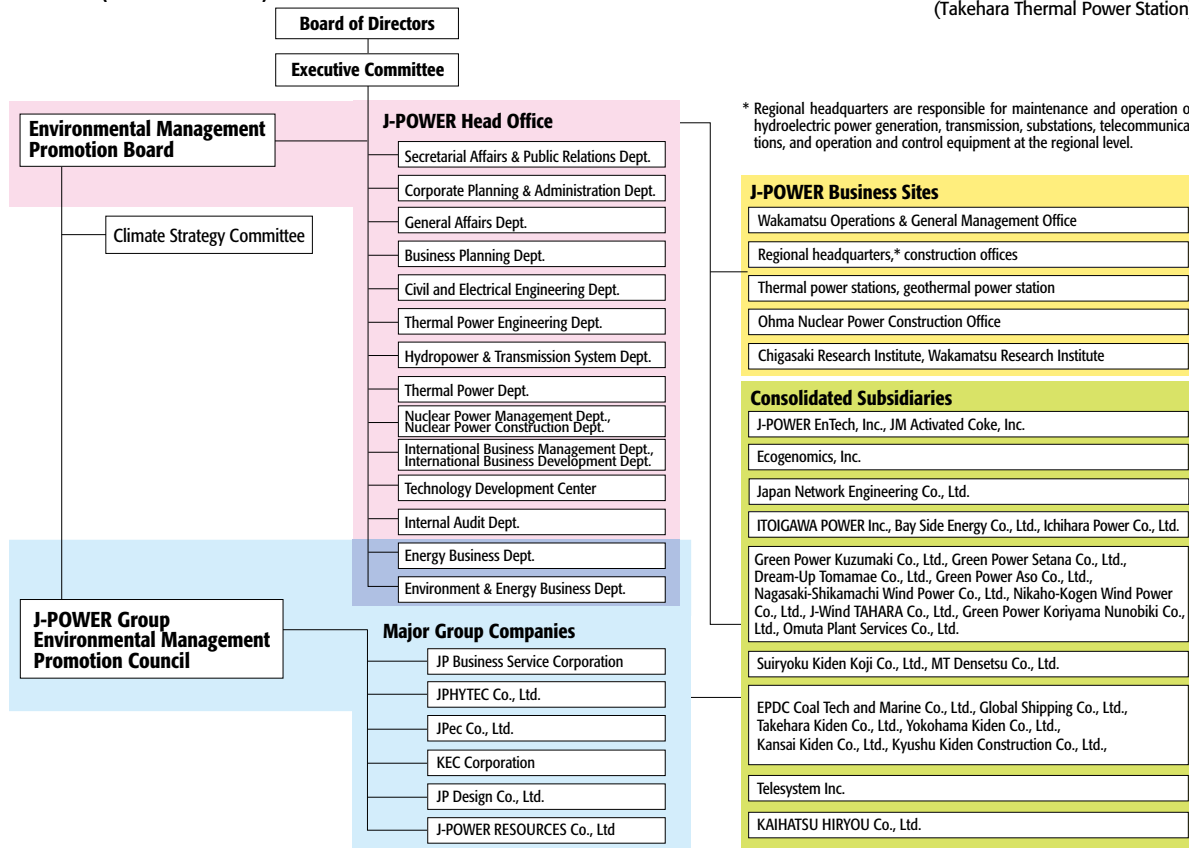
(Takehara Thermal Power Station

Board of Directors

Executive Committee

Environmental Management Promotion Board

Climate Strategy Committee

J-POWER Head Office

Secretarial Affairs & Public Relations Dept.

Corporate Planning & Administration Dept.

General Affairs Dept.

Business Planning Dept.

Civil and Electrical Engineering Dept.

Thermal Power Engineering Dept.

Hydropower & Transmission System Dept.

Thermal Power Dept.

Nuclear Power Management Dept., Nuclear Power Construction Dept.

International Business Management Dept., International Business Development Dept.

Technology Development Center

Internal Audit Dept.

Energy Business Dept.

Environment & Energy Business Dept.

J-POWER Group Environmental Management Promotion Council

Major Group Companies

JP Business Service Corporation

JPHYTEC Co., Ltd.

JPec Co., Ltd.

KEC Corporation

JP Design Co., Ltd.

J-POWER RESOURCES Co., Ltd

* Regional headquarters are responsible for maintenance and operation o hydroelectric power generation, transmission, substations, telecommunica tions, and operation and control equipment at the regional level.

J-POWER Business Sites

Wakamatsu Operations & General Management Office

Regional headquarters,* construction offices

Thermal power stations, geothermal power station

Ohma Nuclear Power Construction Office

Chigasaki Research Institute, Wakamatsu Research Institute

Consolidated Subsidiaries

J-POWER EnTech, Inc., JM Activated Coke, Inc.

Ecogenomics, Inc.

Japan Network Engineering Co., Ltd.

ITOIGAWA POWER Inc., Bay Side Energy Co., Ltd., Ichihara Power Co., Ltd.

Green Power Kuzumaki Co., Ltd., Green Power Setana Co., Ltd., Dream-Up Tomamae Co., Ltd., Green Power Aso Co., Ltd., Nagasaki-Shikamachi Wind Power Co., Ltd., Nikaho-Kogen Wind Power Co., Ltd., J-Wind TAHARA Co., Ltd., Green Power Koriyama Nunobiki Co., Ltd., Omuta Plant Services Co., Ltd.

Suiryoku Kiden Koji Co., Ltd., MT Densetsu Co., Ltd.

EPDC Coal Tech and Marine Co., Ltd., Global Shipping Co., Ltd., Takehara Kiden Co., Ltd., Yokohama Kiden Co., Ltd., Kansai Kiden Co., Ltd., Kyushu Kiden Construction Co., Ltd.,

Telesystem Inc.

KAIHATSU HIRYOU Co., Ltd.